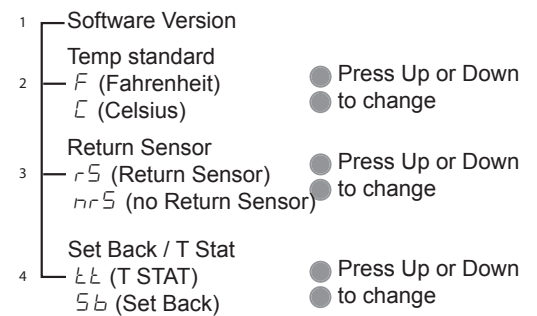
1 Software Version

Temp standard
2 F (Fahrenheit)
C (Celsius)

Press Up or Down to change

Return Sensor
3 rS (Return Sensor)
nrS (no Return Sensor)

Press Up or Down to change

Set Back / T Stat
4 tt (T STAT)
Sb (Set Back)

Press Up or Down to change